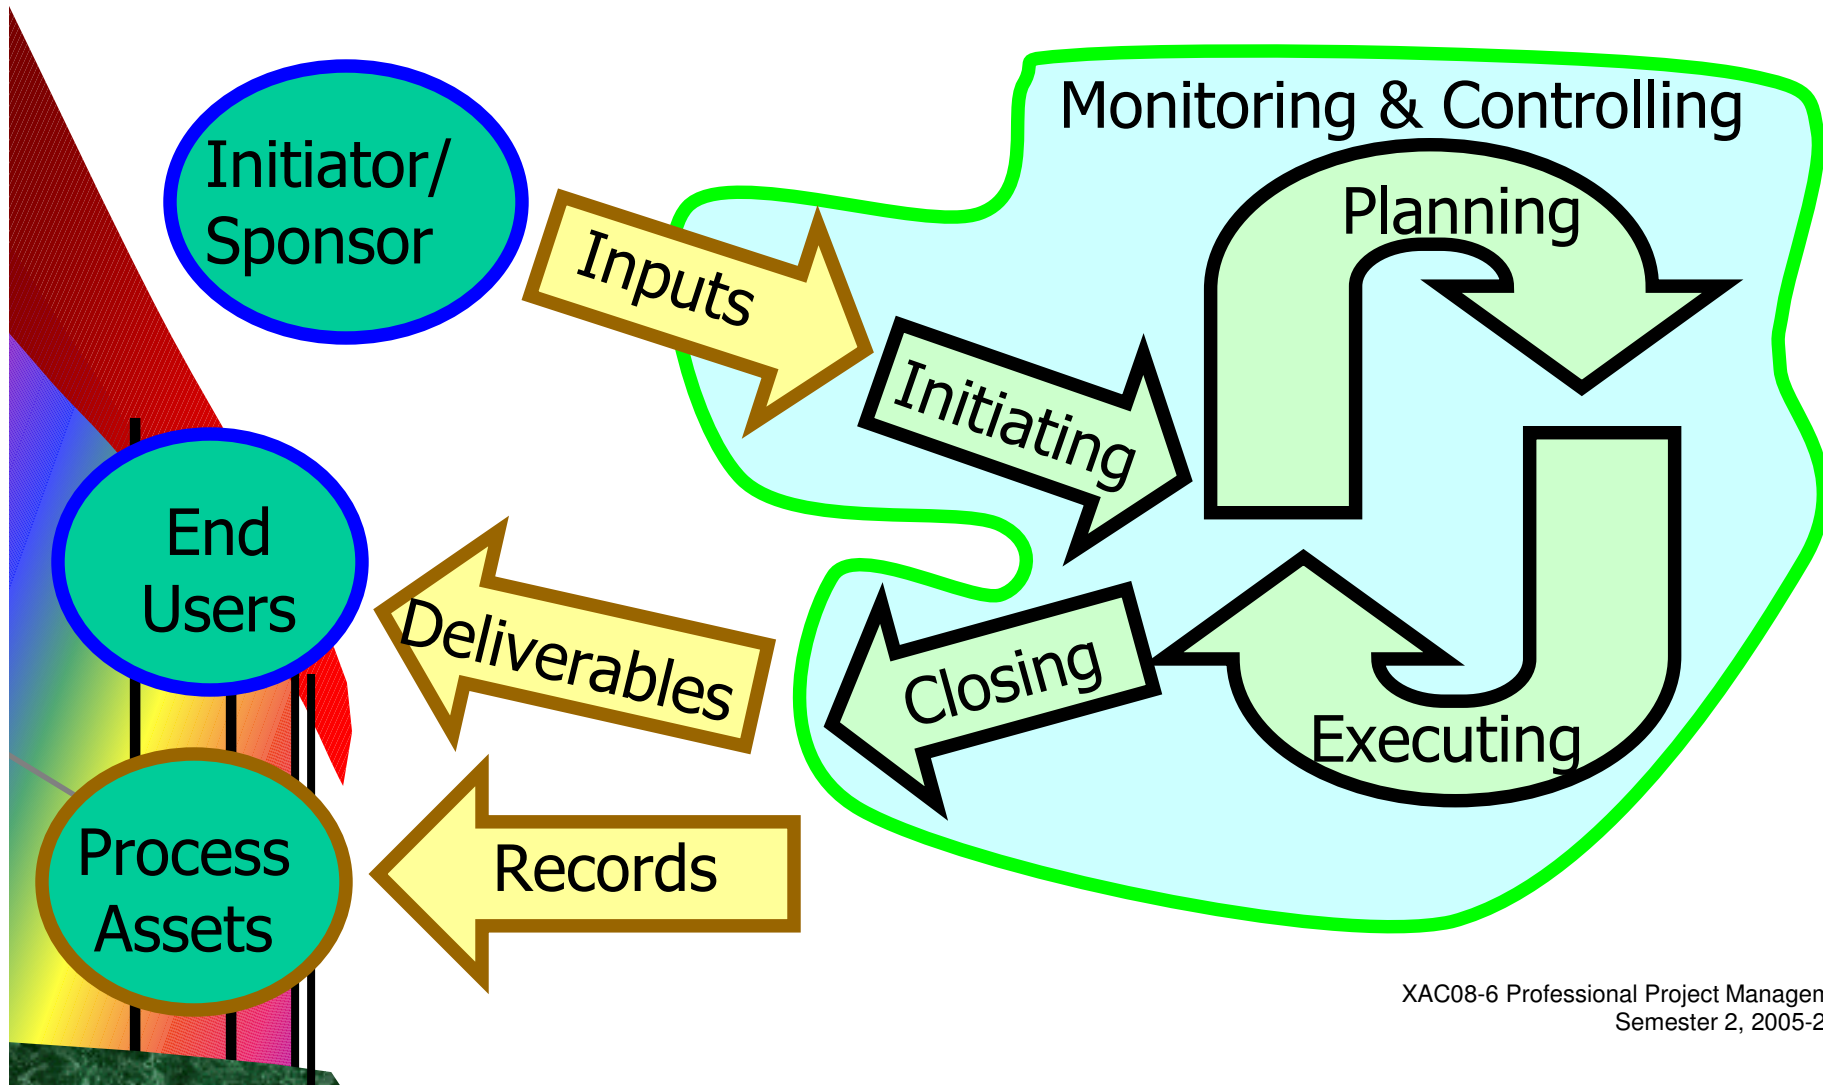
Initiator/ Sponsor

Inputs

Monitoring & Controlling

Planning

Initiating

End Users

Deliverables

Closing

Executing

Process Assets

Records

XAC08-6 Professional Project Managem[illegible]
Semester 2, 2005-2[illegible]